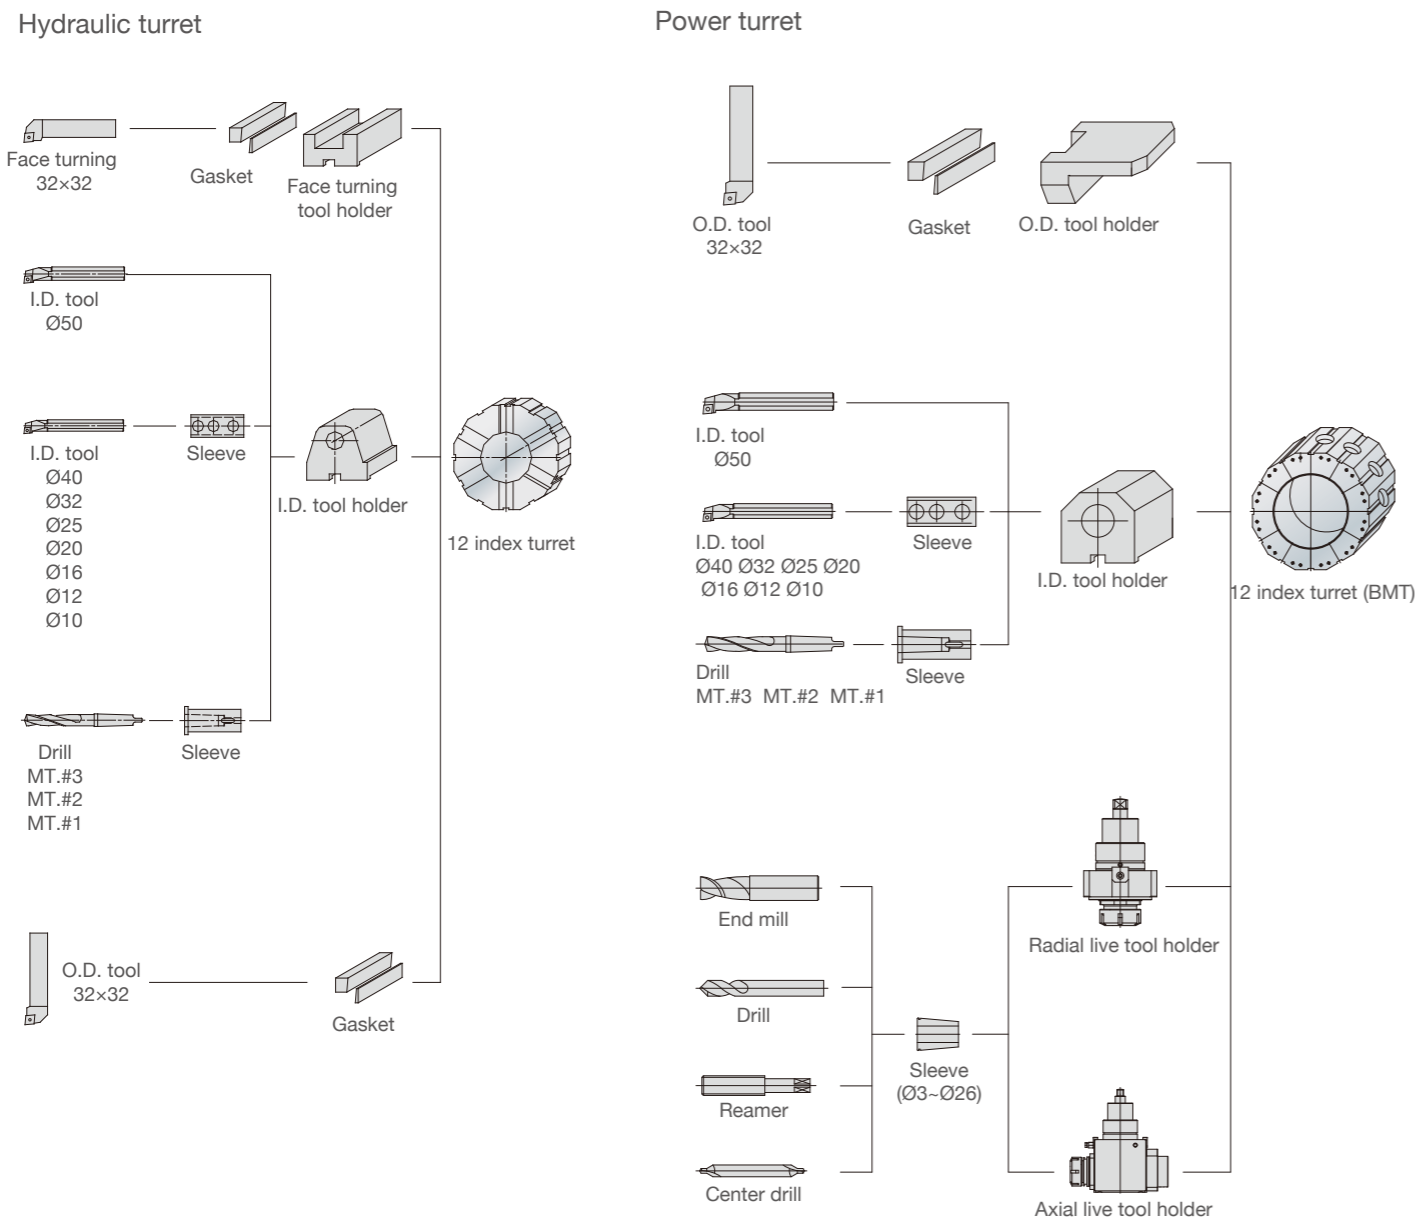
Hydraulic turret

Face turning
32×32

Gasket

Face turning
tool holder

I.D. tool
Ø50

I.D. tool
Ø40
Ø32
Ø25
Ø20
Ø16
Ø12
Ø10

Sleeve

I.D. tool holder

12 index turret

Drill
MT.#3
MT.#2
MT.#1

Sleeve

O.D. tool
32×32

Gasket

Power turret

O.D. tool
32×32

Gasket

O.D. tool holder

I.D. tool
Ø50

I.D. tool
Ø40 Ø32 Ø25 Ø20
Ø16 Ø12 Ø10

Sleeve

I.D. tool holder

12 index turret (BMT)

Drill
MT.#3 MT.#2 MT.#1

Sleeve

End mill

Radial live tool holder

Drill

Sleeve
(Ø3~Ø26)

Reamer

Center drill

Axial live tool holder